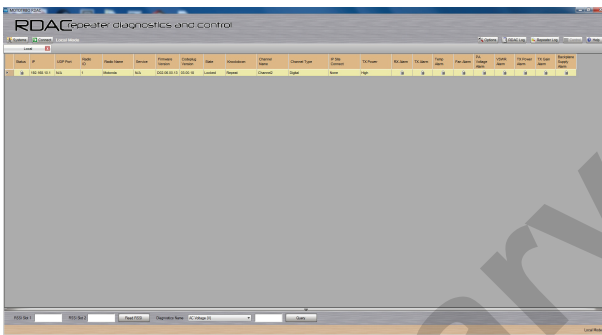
MOTOTRBO RDAC

RDAC repeater diagnostics and control

Systems Connect Local Mode

Local

Options RDAC Log Repeater Log Help

| Status | IP | UDP Port | Radio ID | Radio Name | Service | Firmware Version | Codeplug Version | State | Knockdown | Channel Name | Channel Type | IP Site Connect | TX Power | RX Alarm | TX Alarm | Temp Alarm | Fan Alarm | AC Voltage Alarm | VSWR Alarm | TX Power Alarm | TX Synt Alarm | Backplane Supply Alarm |
|---|---|---|---|---|---|---|---|---|---|---|---|---|---|---|---|---|---|---|---|---|---|---|
| | 192.168.10.1 | N/A | 1 | Motorola | N/A | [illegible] | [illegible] | Locked | Repeat | Channel2 | Digital | None | High | | | | | | | | | |

FCCI Bit 1 FCCI Bit 2 Reset FCCI Diagnostics Name AC Voltage (V) Query

Local Mode